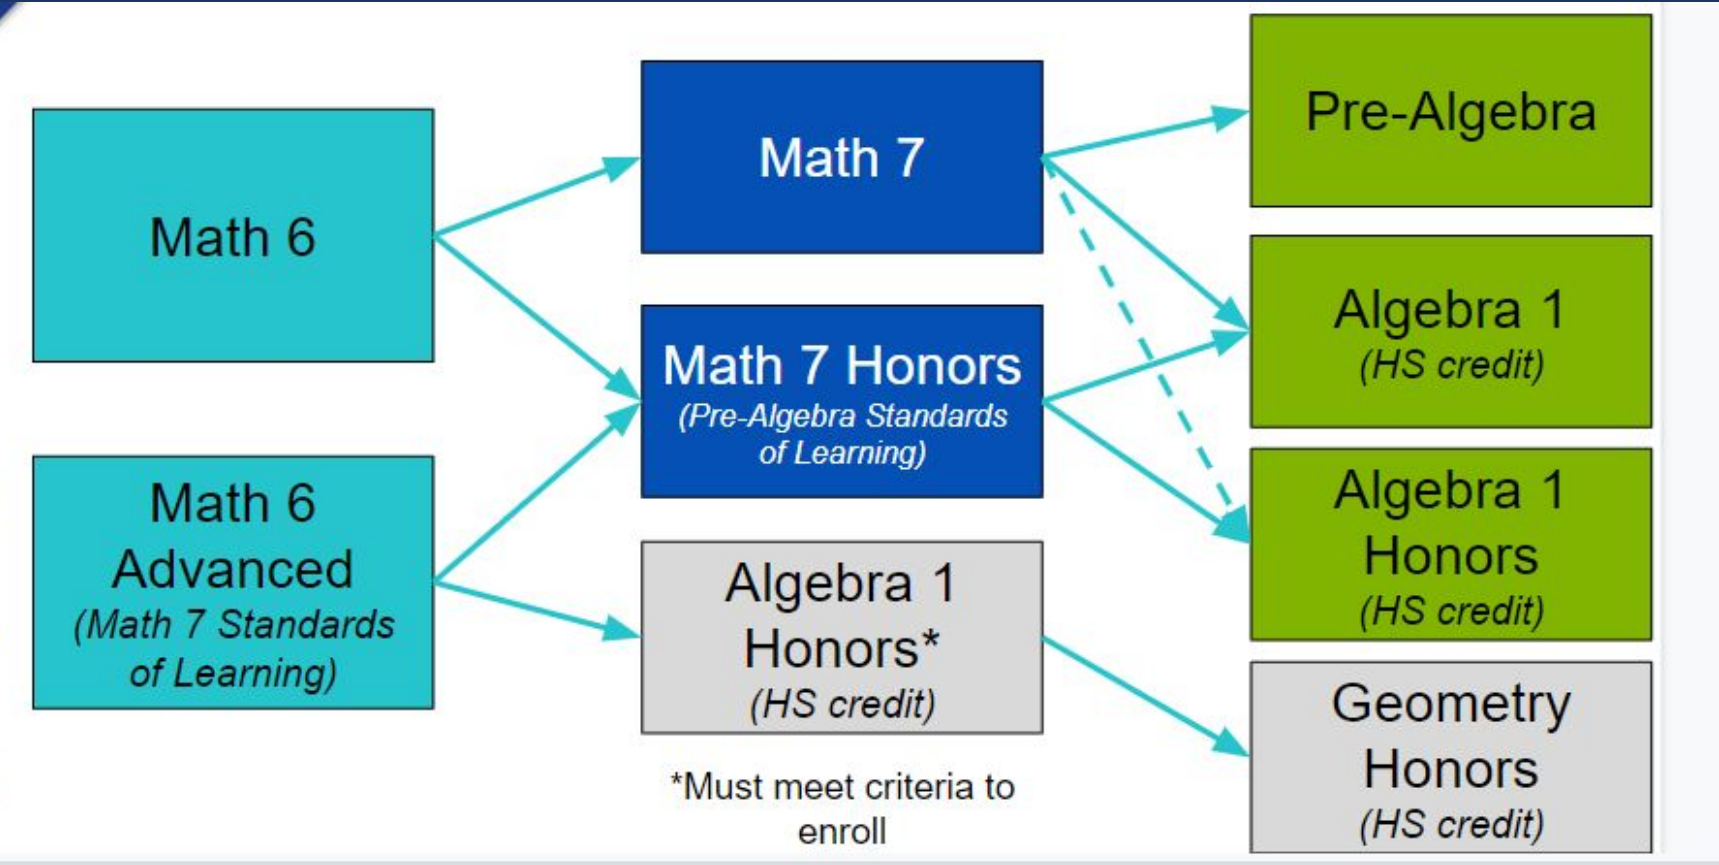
Math 6

Math 6 Advanced (Math 7 Standards of Learning)

Math 7

Math 7 Honors (Pre-Algebra Standards of Learning)

Algebra 1 Honors* (HS credit)

*Must meet criteria to enroll

Pre-Algebra

Algebra 1 (HS credit)

Algebra 1 Honors (HS credit)

Geometry Honors (HS credit)